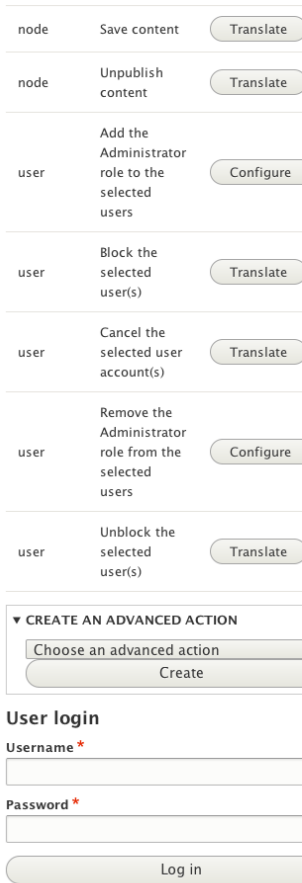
| | | |
|---|---|---|
| node | Save content | Translate |
| node | Unpublish content | Translate |
| user | Add the Administrator role to the selected users | Configure |
| user | Block the selected user(s) | Translate |
| user | Cancel the selected user account(s) | Translate |
| user | Remove the Administrator role from the selected users | Configure |
| user | Unblock the selected user(s) | Translate |

▼ CREATE AN ADVANCED ACTION

Choose an advanced action

Create

User login

Username *

Password *

Log in